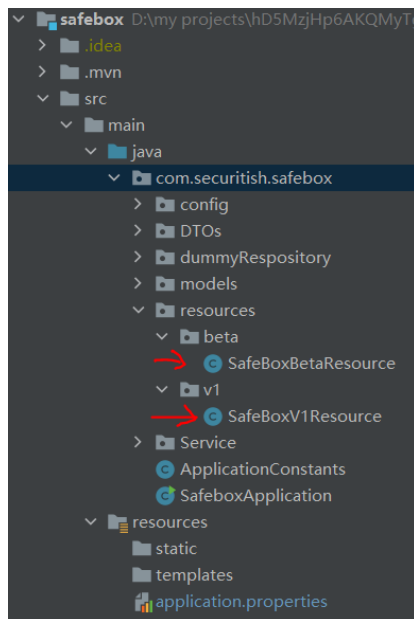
safebox D:\my projects\hD5MzjHp6AKQMyT
.idea
.mvn
src
main
java
com.securitish.safebox
config
DTOs
dummyRespository
models
resources
beta
SafeBoxBetaResource
v1
SafeBoxV1Resource
Service
ApplicationConstants
SafeboxApplication
resources
static
templates
application.properties